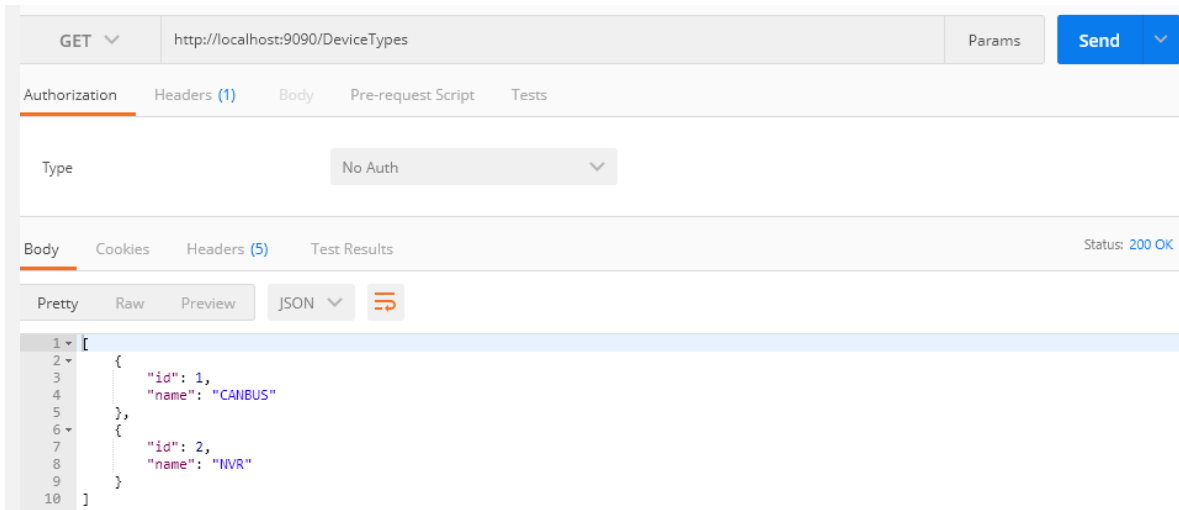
GET http://localhost:9090/DeviceTypes Params Send

Authorization Headers (1) Body Pre-request Script Tests

Type No Auth

Body Cookies Headers (5) Test Results Status: 200 OK

Pretty Raw Preview JSON

1 [
2     {
3         "id": 1,
4         "name": "CANBUS"
5     },
6     {
7         "id": 2,
8         "name": "NVR"
9     }
10 ]